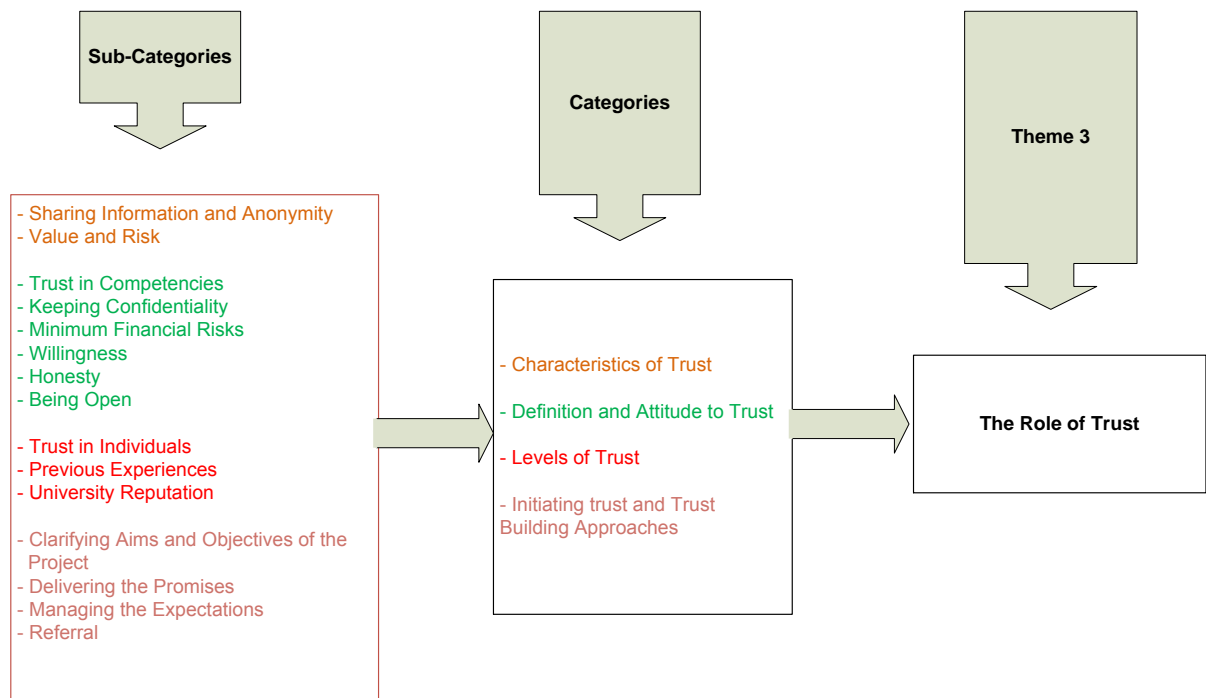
Sub-Categories

Categories

Theme 3

- Sharing Information and Anonymity
- Value and Risk

- Trust in Competencies
- Keeping Confidentiality
- Minimum Financial Risks
- Willingness
- Honesty
- Being Open

- Trust in Individuals
- Previous Experiences
- University Reputation

- Clarifying Aims and Objectives of the Project
- Delivering the Promises
- Managing the Expectations
- Referral

- Characteristics of Trust

- Definition and Attitude to Trust

- Levels of Trust

- Initiating trust and Trust Building Approaches

The Role of Trust